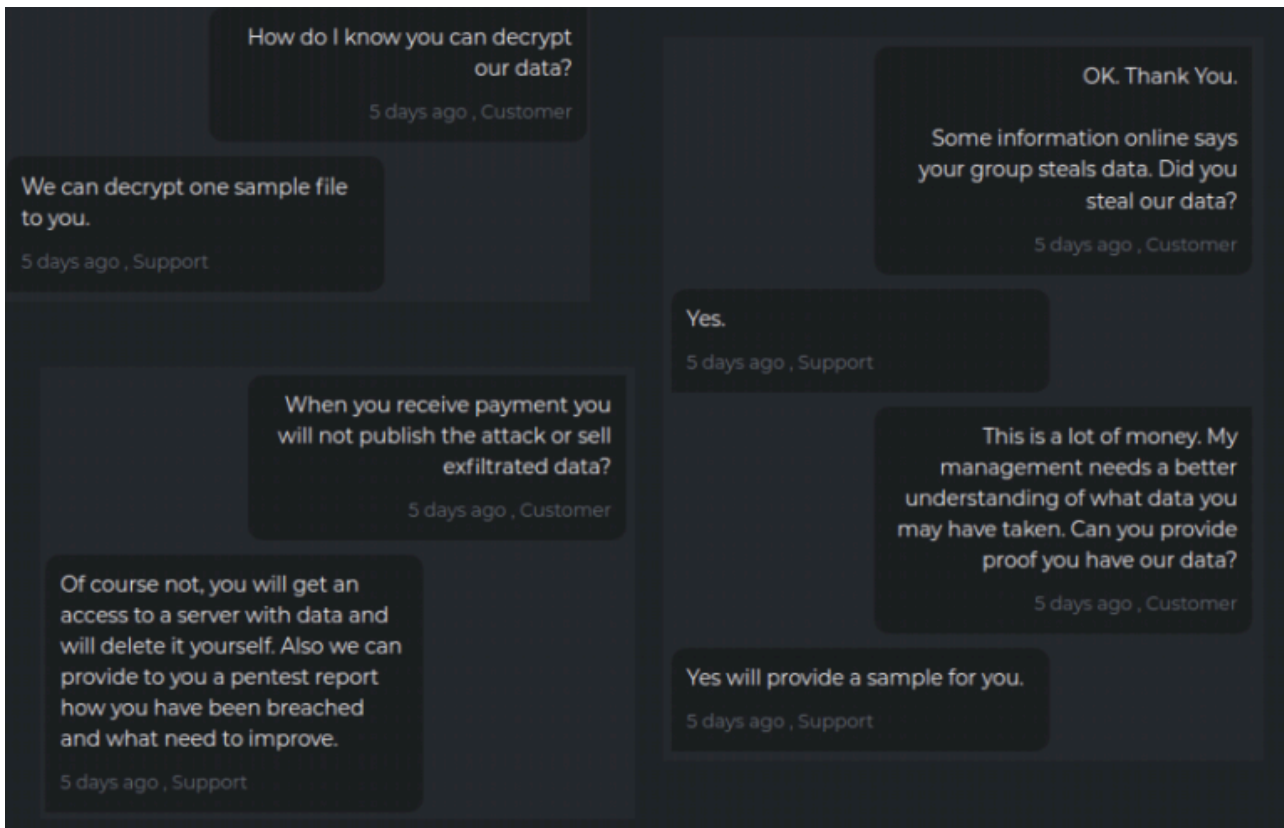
How do I know you can decrypt our data?

5 days ago , Customer

We can decrypt one sample file to you.

5 days ago , Support

When you receive payment you will not publish the attack or sell exfiltrated data?

5 days ago , Customer

Of course not, you will get an access to a server with data and will delete it yourself. Also we can provide to you a pentest report how you have been breached and what need to improve.

5 days ago , Support

OK. Thank You.

Some information online says your group steals data. Did you steal our data?

5 days ago , Customer

Yes.

5 days ago , Support

This is a lot of money. My management needs a better understanding of what data you may have taken. Can you provide proof you have our data?

5 days ago , Customer

Yes will provide a sample for you.

5 days ago , Support